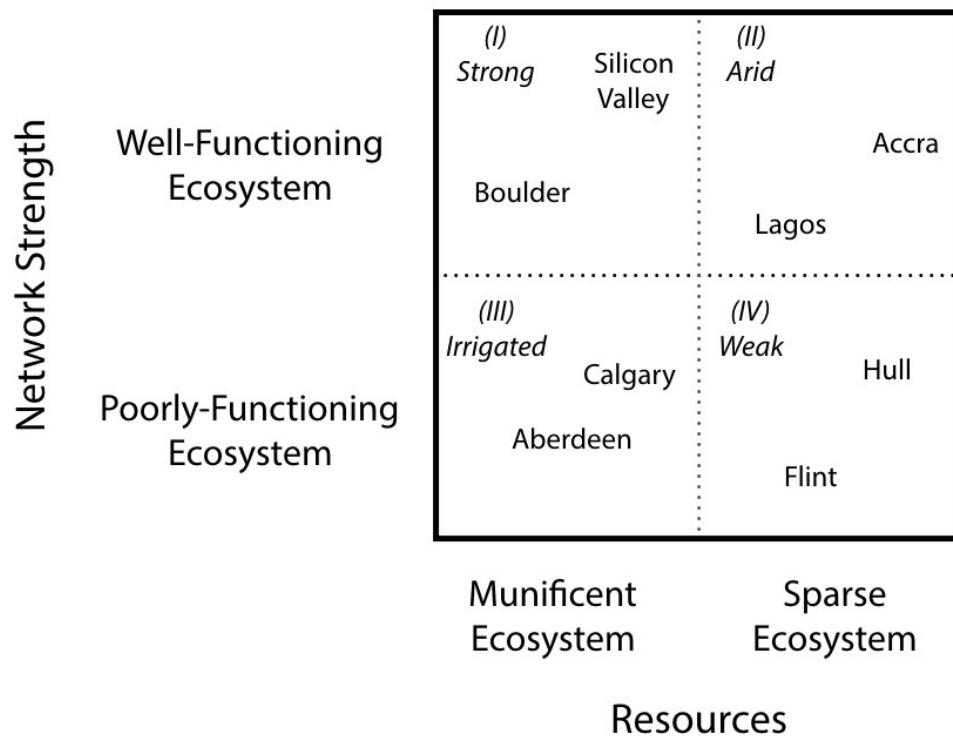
Network Strength

Well-Functioning Ecosystem

Poorly-Functioning Ecosystem

(I) Strong

Silicon Valley

Boulder

(II) Arid

Accra

Lagos

(III) Irrigated

Calgary

Aberdeen

(IV) Weak

Hull

Flint

Munificent Ecosystem

Sparse Ecosystem

Resources